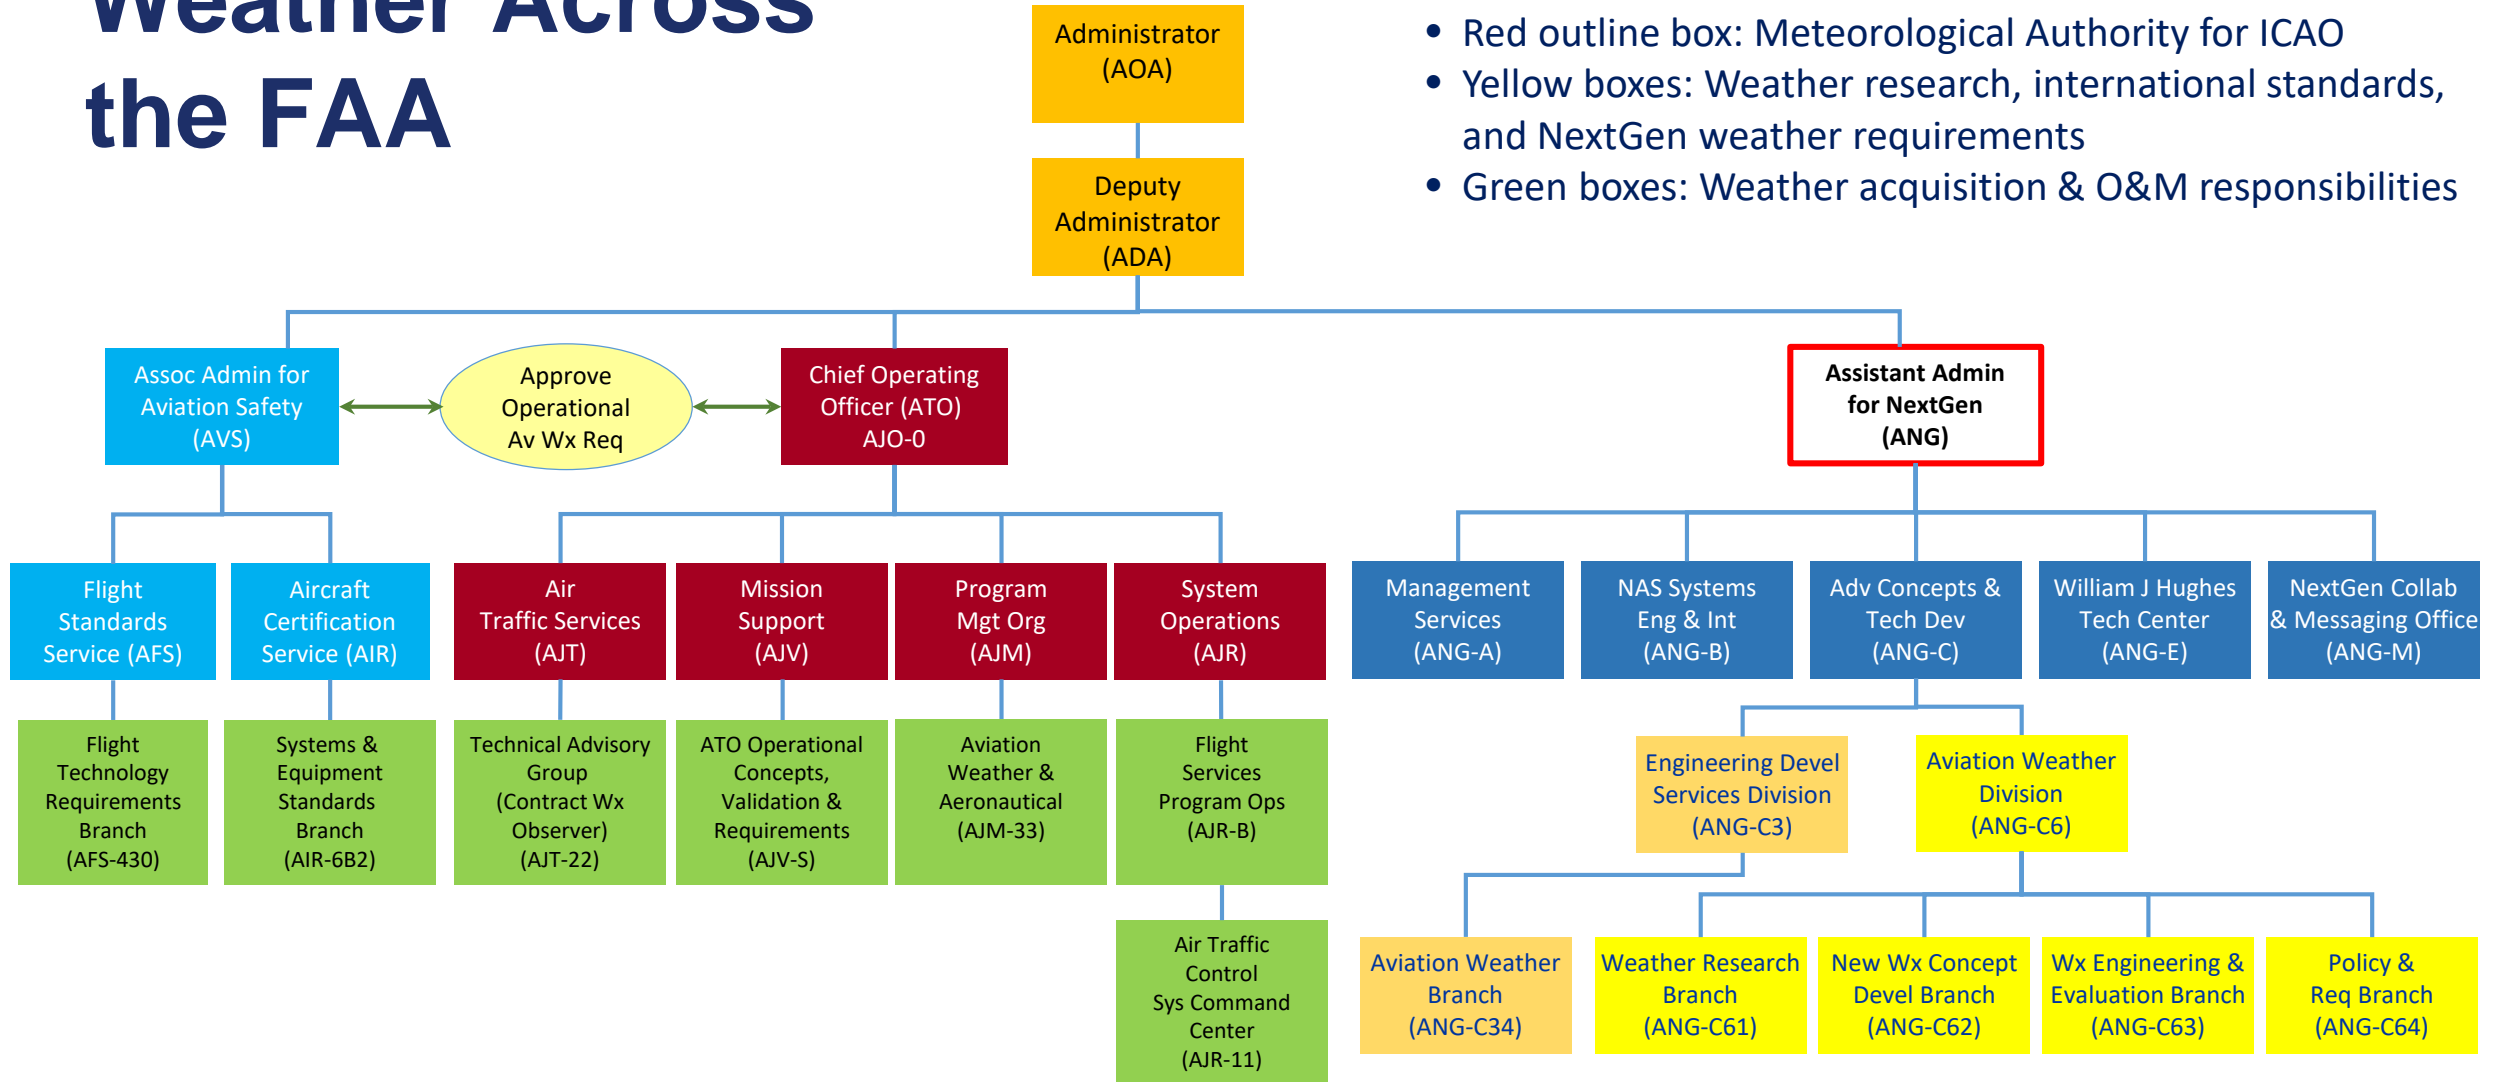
Weather Across the FAA

Administrator (AOA)

Deputy Administrator (ADA)

- Red outline box: Meteorological Authority for ICAO
- Yellow boxes: Weather research, international standards, and NextGen weather requirements
- Green boxes: Weather acquisition & O&M responsibilities

Assoc Admin for Aviation Safety (AVS)

Approve Operational Av Wx Req

Chief Operating Officer (ATO) AJO-0

Assistant Admin for NextGen (ANG)

Flight Standards Service (AFS)

Aircraft Certification Service (AIR)

Air Traffic Services (AJT)

Mission Support (AJV)

Program Mgt Org (AJM)

System Operations (AJR)

Management Services (ANG-A)

NAS Systems Eng & Int (ANG-B)

Adv Concepts & Tech Dev (ANG-C)

William J Hughes Tech Center (ANG-E)

NextGen Collab & Messaging Office (ANG-M)

Flight Technology Requirements Branch (AFS-430)

Systems & Equipment Standards Branch (AIR-6B2)

Technical Advisory Group (Contract Wx Observer) (AJT-22)

ATO Operational Concepts, Validation & Requirements (AJV-S)

Aviation Weather & Aeronautical (AJM-33)

Flight Services Program Ops (AJR-B)

Engineering Devel Services Division (ANG-C3)

Aviation Weather Division (ANG-C6)

Air Traffic Control Sys Command Center (AJR-11)

Aviation Weather Branch (ANG-C34)

Weather Research Branch (ANG-C61)

New Wx Concept Devel Branch (ANG-C62)

Wx Engineering & Evaluation Branch (ANG-C63)

Policy & Req Branch (ANG-C64)